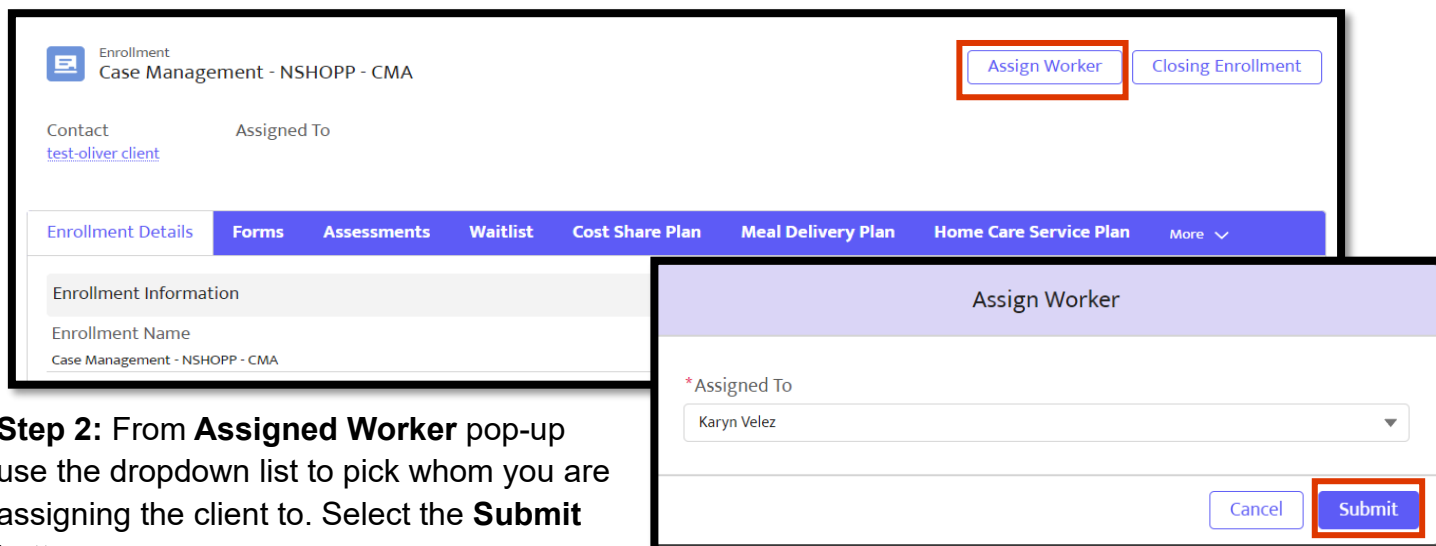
Enrollment
Case Management - NSHOPP - CMA

Assign Worker

Closing Enrollment

Contact
test-oliver client

Assigned To

Enrollment Details | Forms | Assessments | Waitlist | Cost Share Plan | Meal Delivery Plan | Home Care Service Plan | More

Enrollment Information

Enrollment Name
Case Management - NSHOPP - CMA

Assign Worker

*Assigned To
Karyn Velez

Cancel

Submit

Step 2: From Assigned Worker pop-up use the dropdown list to pick whom you are assigning the client to. Select the Submit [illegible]